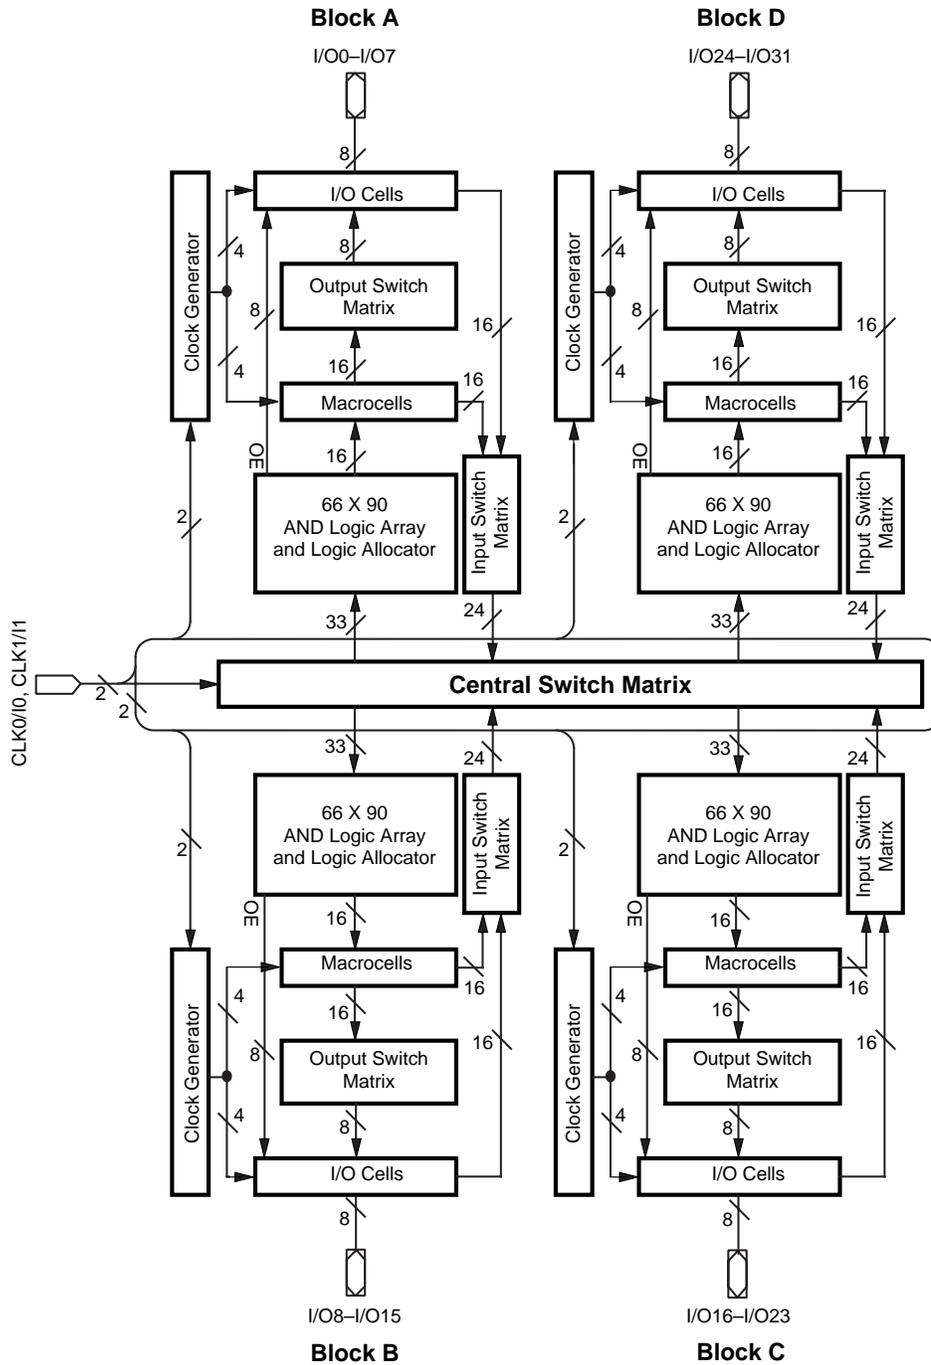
Block A

I/O0–I/O7

8

I/O Cells

8

Output Switch Matrix

Clock Generator

4

8

4

16

16

Macrocells

16

OE

16

66 X 90
AND Logic Array
and Logic Allocator

Input Switch Matrix

2

33

24

Block D

I/O24–I/O31

8

I/O Cells

8

Output Switch Matrix

Clock Generator

4

8

4

16

16

Macrocells

16

OE

16

66 X 90
AND Logic Array
and Logic Allocator

Input Switch Matrix

2

33

24

CLK0/I0, CLK1/I1

2

2

Central Switch Matrix

33

24

66 X 90
AND Logic Array
and Logic Allocator

Input Switch Matrix

2

OE

16

Macrocells

Clock Generator

4

16

16

8

16

Output Switch Matrix

4

8

I/O Cells

8

I/O8–I/O15

Block B

33

24

66 X 90
AND Logic Array
and Logic Allocator

Input Switch Matrix

2

OE

16

Macrocells

Clock Generator

4

16

16

8

16

Output Switch Matrix

4

8

I/O Cells

8

I/O16–I/O23

Block C